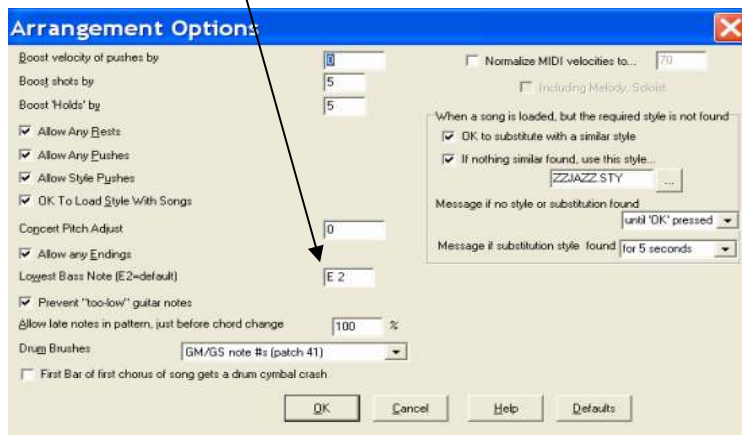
Arrangement Options

Boost velocity of pushes by 0

Boost shots by 5

Boost 'Holds' by 5

☑ Allow Any Rests

☑ Allow Any Pushes

☑ Allow Style Pushes

☑ OK To Load Style With Songs

Concert Pitch Adjust 0

☑ Allow any Endings

Lowest Bass Note (E2=default) E 2

☑ Prevent "too-low" guitar notes

Allow late notes in pattern, just before chord change 100 %

Drum Brushes GM/GS note #s (patch 41)

☐ First Bar of first chorus of song gets a drum cymbal crash

☐ Normalize MIDI velocities to... 70

☐ Including Melody, Soloist

When a song is loaded, but the required style is not found

☑ OK to substitute with a similar style

☑ If nothing similar found, use this style...

ZZJAZZ.STY ...

Message if no style or substitution found until 'OK' pressed

Message if substitution style found for 5 seconds

OK Cancel Help Defaults